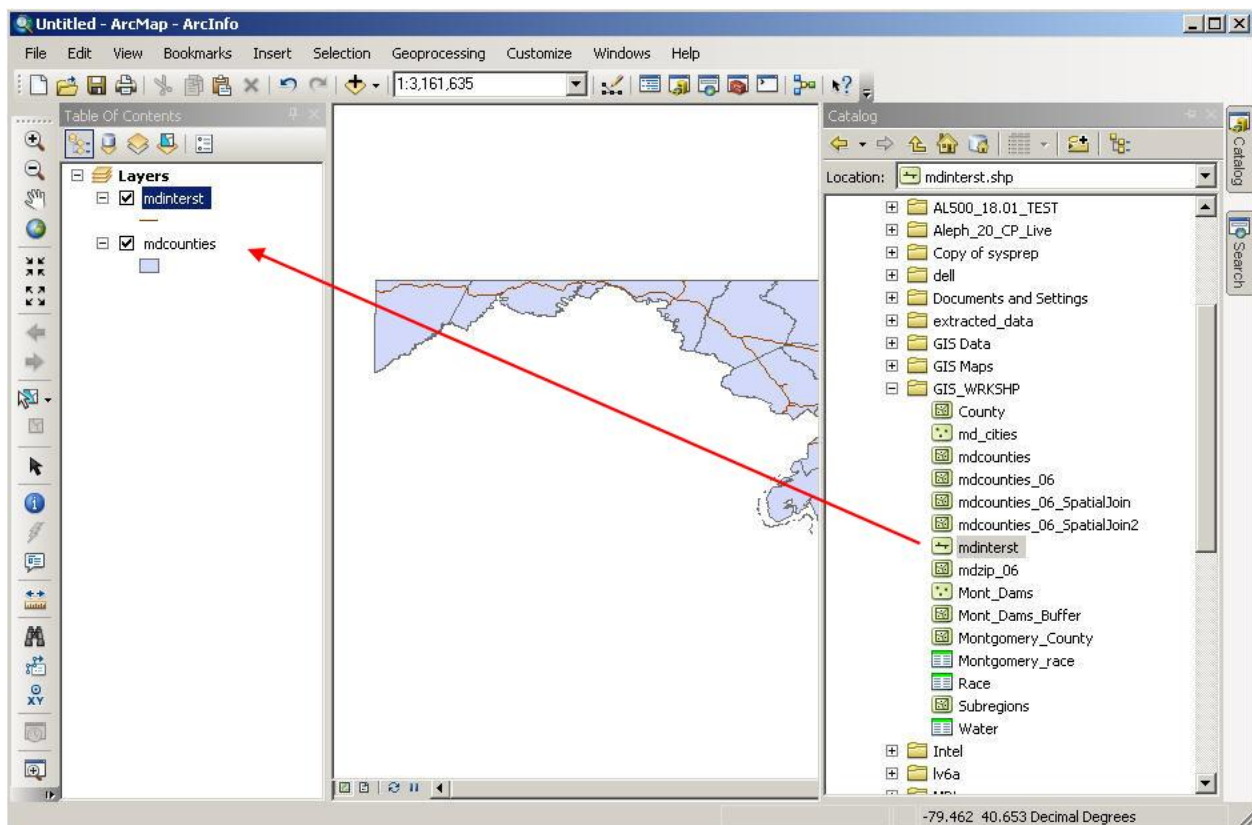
Untitled - ArcMap - ArcInfo

File Edit View Bookmarks Insert Selection Geoprocessing Customize Windows Help

1:3,161,635

Table Of Contents

Layers
mdinterst
mdcounties

Catalog

Location: mdinterst.shp

AL500_18.01_TEST
Aleph_20_CP_Live
Copy of sysprep
dell
Documents and Settings
extracted_data
GIS Data
GIS Maps
GIS_WRKSHP
County
md_cities
mdcounties
mdcounties_06
mdcounties_06_SpatialJoin
mdcounties_06_SpatialJoin2
mdinterst
mdzip_06
Mont_Dams
Mont_Dams_Buffer
Montgomery_County
Montgomery_race
Race
Subregions
Water
Intel
lv6a
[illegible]

Catalog
Search

-79.462 40.653 Decimal Degrees